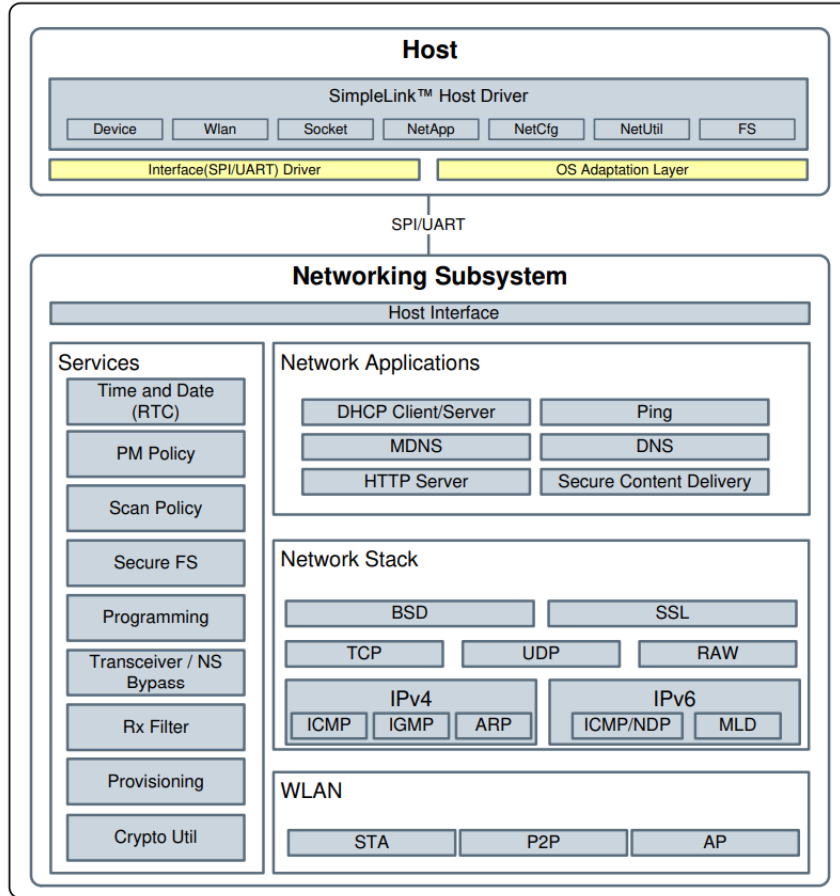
Host

SimpleLink™ Host Driver

Device
Wlan
Socket
NetApp
NetCfg
NetUtil
FS

Interface(SPI/UART) Driver
OS Adaptation Layer

SPI/UART

Networking Subsystem

Host Interface

Services
Time and Date (RTC)
PM Policy
Scan Policy
Secure FS
Programming
Transceiver / NS Bypass
Rx Filter
Provisioning
Crypto Util

Network Applications
DHCP Client/Server
Ping
MDNS
DNS
HTTP Server
Secure Content Delivery

Network Stack
BSD
SSL
TCP
UDP
RAW
IPv4
ICMP
IGMP
ARP
IPv6
ICMP/NDP
MLD

WLAN
STA
P2P
AP